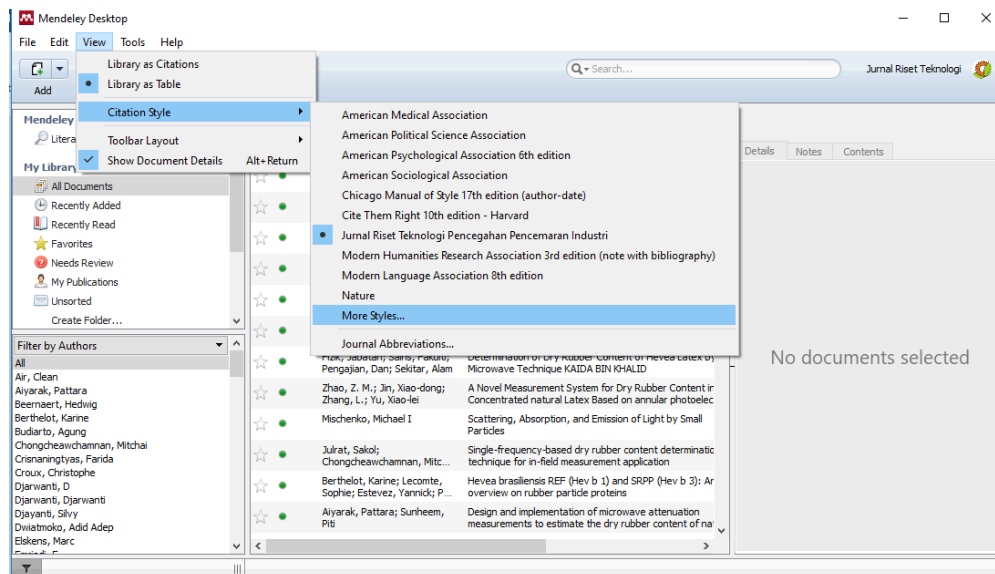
Mendeley Desktop

File Edit View Tools Help

Add

Library as Citations
Library as Table
Citation Style
Toolbar Layout
Show Document Details Alt+Return

Search...

Jurnal Riset Teknologi

American Medical Association
American Political Science Association
American Psychological Association 6th edition
American Sociological Association
Chicago Manual of Style 17th edition (author-date)
Cite Them Right 10th edition - Harvard
Jurnal Riset Teknologi Pencegahan Pencemaran Industri
Modern Humanities Research Association 3rd edition (note with bibliography)
Modern Language Association 8th edition
Nature
More Styles...
Journal Abbreviations...

Mendeley
Litera
My Library
All Documents
Recently Added
Recently Read
Favorites
Needs Review
My Publications
Unsorted
Create Folder...

Filter by Authors
All
Air, Clean
Aiyarak, Pattara
Beernaert, Hedwig
Berthelot, Karine
Budiarto, Agung
Chongcheawchamnan, Mitchai
Crisnaningtyas, Farida
Croux, Christophe
Djarwanti, D
Djarwanti, Djarwanti
Djayanti, Silvy
Dwiatmoko, Adid Adep
Elskens, Marc

Details Notes Contents

No documents selected

| | |
|---|---|
| Fizik, Jabatan; Sains, Fakulti; Pengajian, Dan; Sekitar, Alam | Determination of Dry Rubber Content of Hevea Latex by Microwave Technique KAIDA BIN KHALID |
| Zhao, Z. M.; Jin, Xiao-dong; Zhang, L.; Yu, Xiao-lei | A Novel Measurement System for Dry Rubber Content in Concentrated natural Latex Based on annular photoelec |
| Mischenko, Michael I | Scattering, Absorption, and Emission of Light by Small Particles |
| Julrat, Sakol; Chongcheawchamnan, Mitc... | Single-frequency-based dry rubber content determinatio technique for in-field measurement application |
| Berthelot, Karine; Lecomte, Sophie; Estevez, Yannick; P... | Hevea brasiliensis REF (Hev b 1) and SRPP (Hev b 3): Ar overview on rubber particle proteins |
| Aiyarak, Pattara; Sunheem, Piti | Design and implementation of microwave attenuation measurements to estimate the dry rubber content of na |